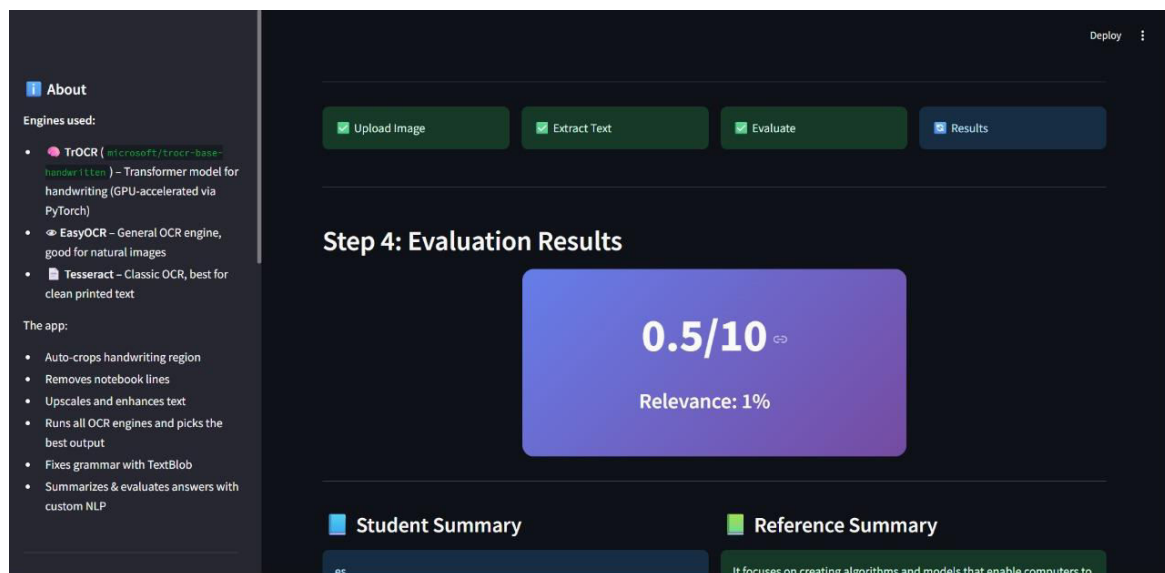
Deploy ⋮

About

Engines used:

- TrOCR ( microsoft/trocr-base-handwritten ) – Transformer model for handwriting (GPU-accelerated via PyTorch)
- EasyOCR – General OCR engine, good for natural images
- Tesseract – Classic OCR, best for clean printed text

The app:

- Auto-crops handwriting region
- Removes notebook lines
- Upscales and enhances text
- Runs all OCR engines and picks the best output
- Fixes grammar with TextBlob
- Summarizes & evaluates answers with custom NLP

Upload Image

Extract Text

Evaluate

Results

Step 4: Evaluation Results

0.5/10

Relevance: 1%

Student Summary

es

Reference Summary

It focuses on creating algorithms and models that enable computers to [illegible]